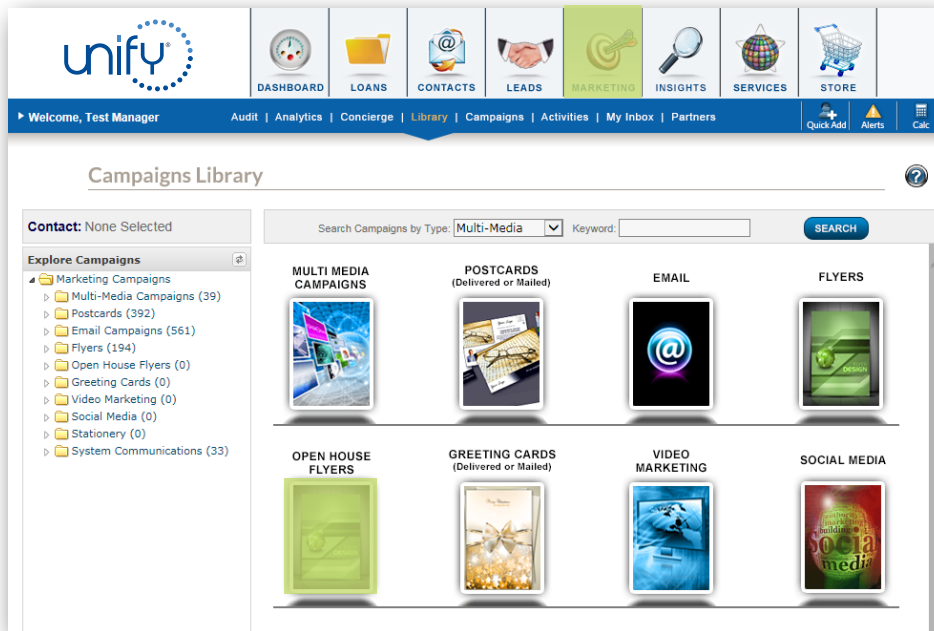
unify®

DASHBOARD LOANS CONTACTS LEADS MARKETING INSIGHTS SERVICES STORE

▸ Welcome, Test Manager

Audit | Analytics | Concierge | Library | Campaigns | Activities | My Inbox | Partners

Quick Add Alerts Calc

Campaigns Library

Contact: None Selected

Explore Campaigns

Marketing Campaigns
Multi-Media Campaigns (39)
Postcards (392)
Email Campaigns (561)
Flyers (194)
Open House Flyers (0)
Greeting Cards (0)
Video Marketing (0)
Social Media (0)
Stationery (0)
System Communications (33)

Search Campaigns by Type: Multi-Media Keyword: SEARCH

MULTI MEDIA CAMPAIGNS

POSTCARDS (Delivered or Mailed)

EMAIL

FLYERS

OPEN HOUSE FLYERS

GREETING CARDS (Delivered or Mailed)

VIDEO MARKETING

SOCIAL MEDIA